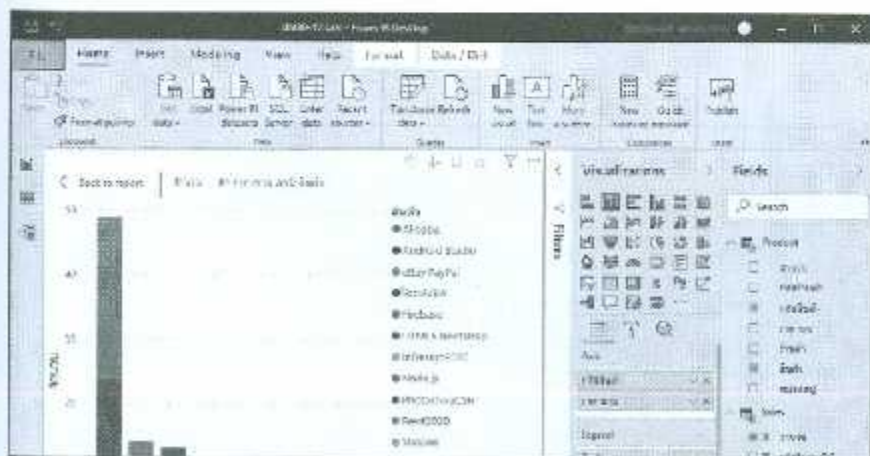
File Home Insert Modeling View Help Format Data / Drill

Paste Get data Excel Power BI datasets SQL Server Enter data Recent sources Transform data Refresh New visual Text box More visuals New measure Quick measure Publish

Clipboard Data Queries Insert Calculations Share

< Back to report

53

47

35

21

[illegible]

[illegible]

Filters

Visualizations

Fields

Search

Product

Axis

Legend